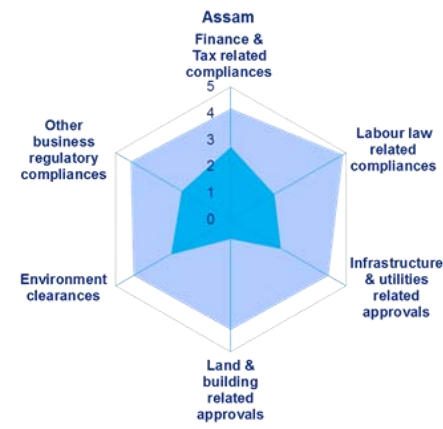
Assam

Finance & Tax related compliances

Labour law related compliances

Infrastructure & utilities related approvals

Land & building related approvals

Environment clearances

Other business regulatory compliances

5
4
3
2
1
0